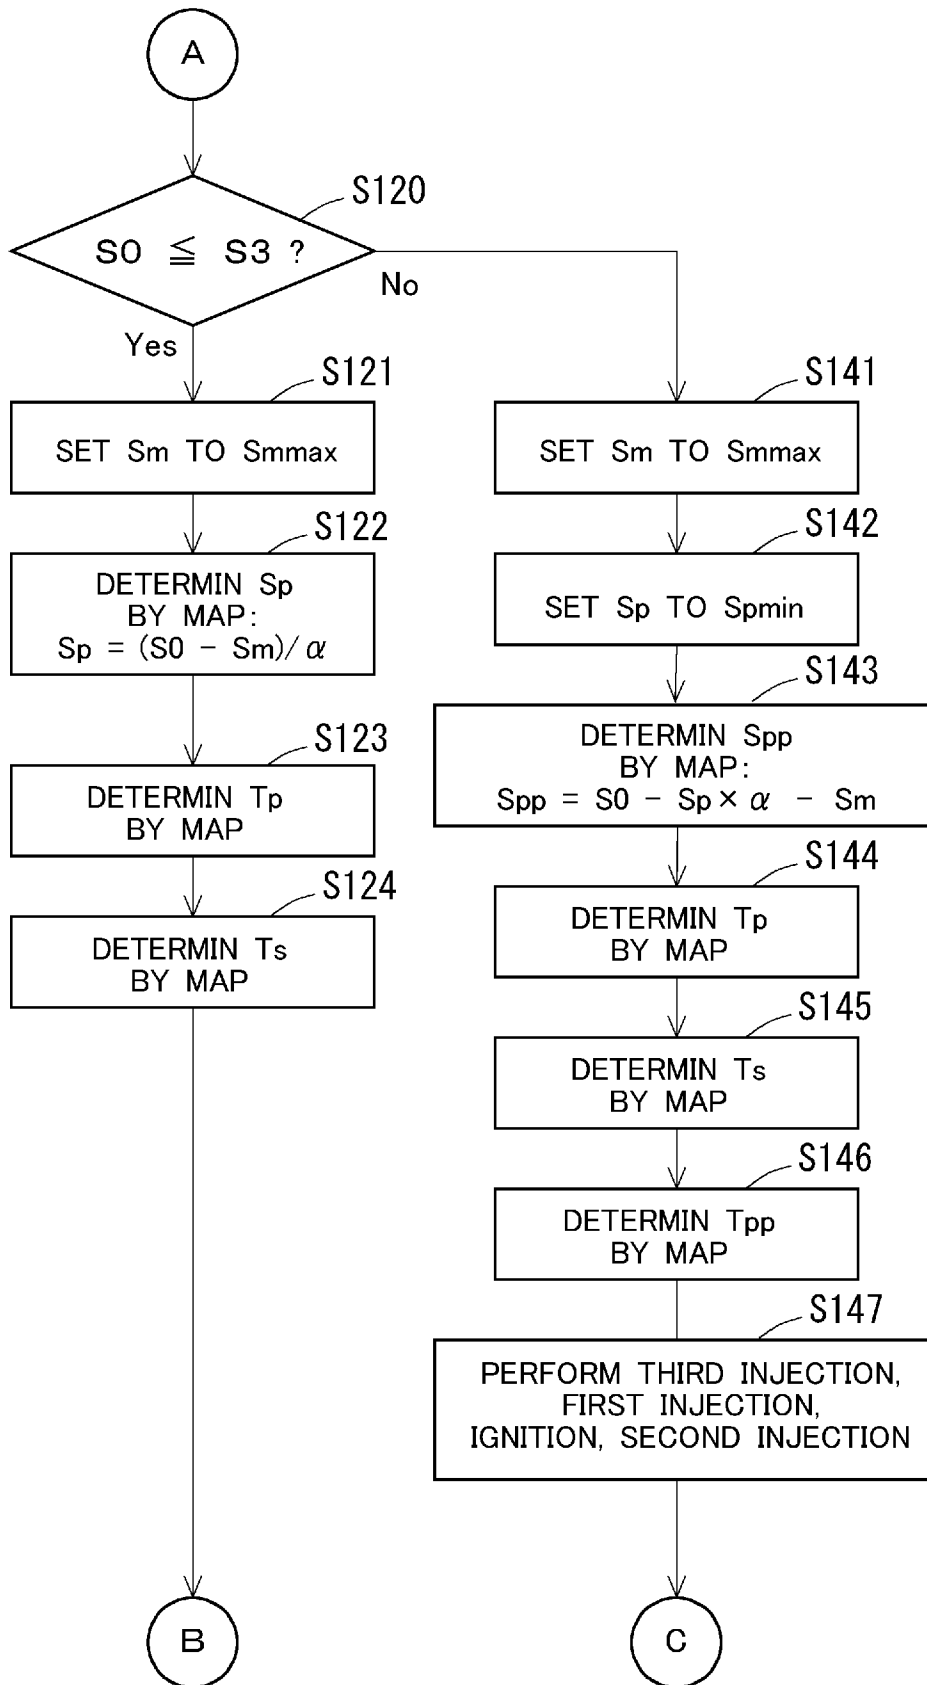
A

S120

S0 $\leqq$ S3 ?

No

Yes

S121

SET Sm TO Smmax

S122

DETERMIN Sp BY MAP: Sp = (S0 − Sm)/ $\alpha$

S123

DETERMIN Tp BY MAP

S124

DETERMIN Ts BY MAP

S141

SET Sm TO Smmax

S142

SET Sp TO Spmin

S143

DETERMIN Spp BY MAP: Spp = S0 − Sp × $\alpha$ − Sm

S144

DETERMIN Tp BY MAP

S145

DETERMIN Ts BY MAP

S146

DETERMIN Tpp BY MAP

S147

PERFORM THIRD INJECTION, FIRST INJECTION, IGNITION, SECOND INJECTION

B

C